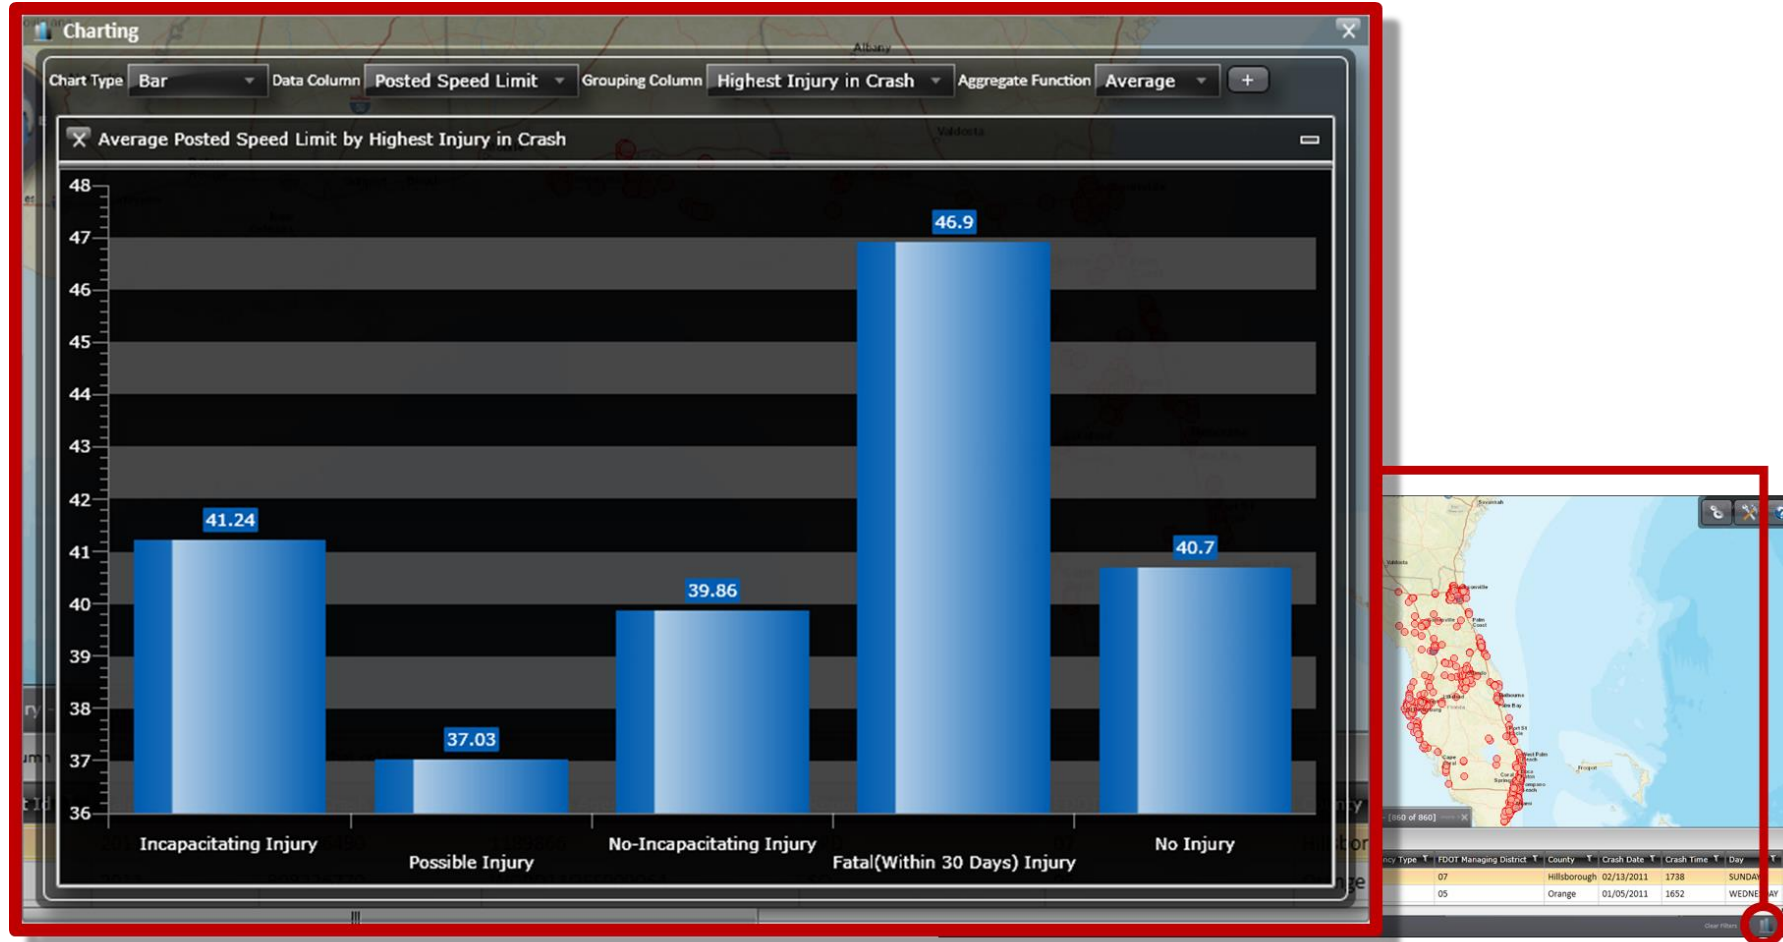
Charting

Chart Type Bar Data Column Posted Speed Limit Grouping Column Highest Injury in Crash Aggregate Function Average +

Average Posted Speed Limit by Highest Injury in Crash

48
47
46
45
44
43
42
41
40
39
38
37
36

41.24
37.03
39.86
46.9
40.7

Incapacitating Injury
Possible Injury
No-Incapacitating Injury
Fatal(Within 30 Days) Injury
No Injury

[860 of 860]

| ncy Type | FDOT Managing District | County | Crash Date | Crash Time | Day |
|---|---|---|---|---|---|
| | 07 | Hillsborough | 02/13/2011 | 1738 | SUNDAY |
| | 05 | Orange | 01/05/2011 | 1652 | WEDNESDAY |

Clear Filters